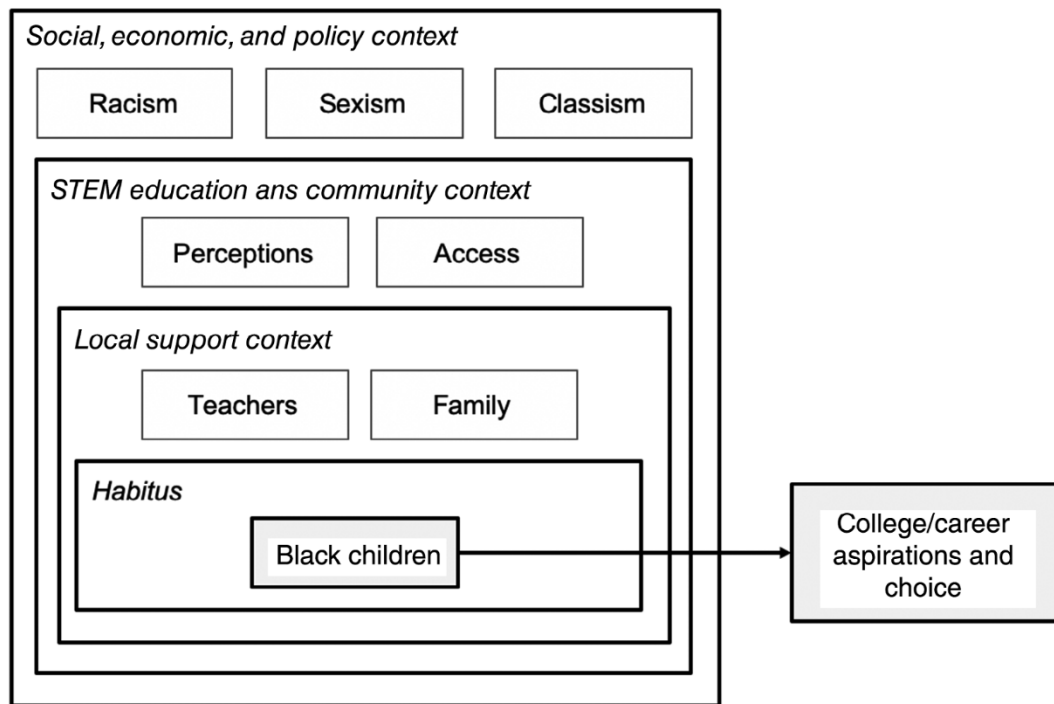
Social, economic, and policy context

Racism

Sexism

Classism

STEM education ans community context

Perceptions

Access

Local support context

Teachers

Family

Habitus

Black children

College/career aspirations and choice